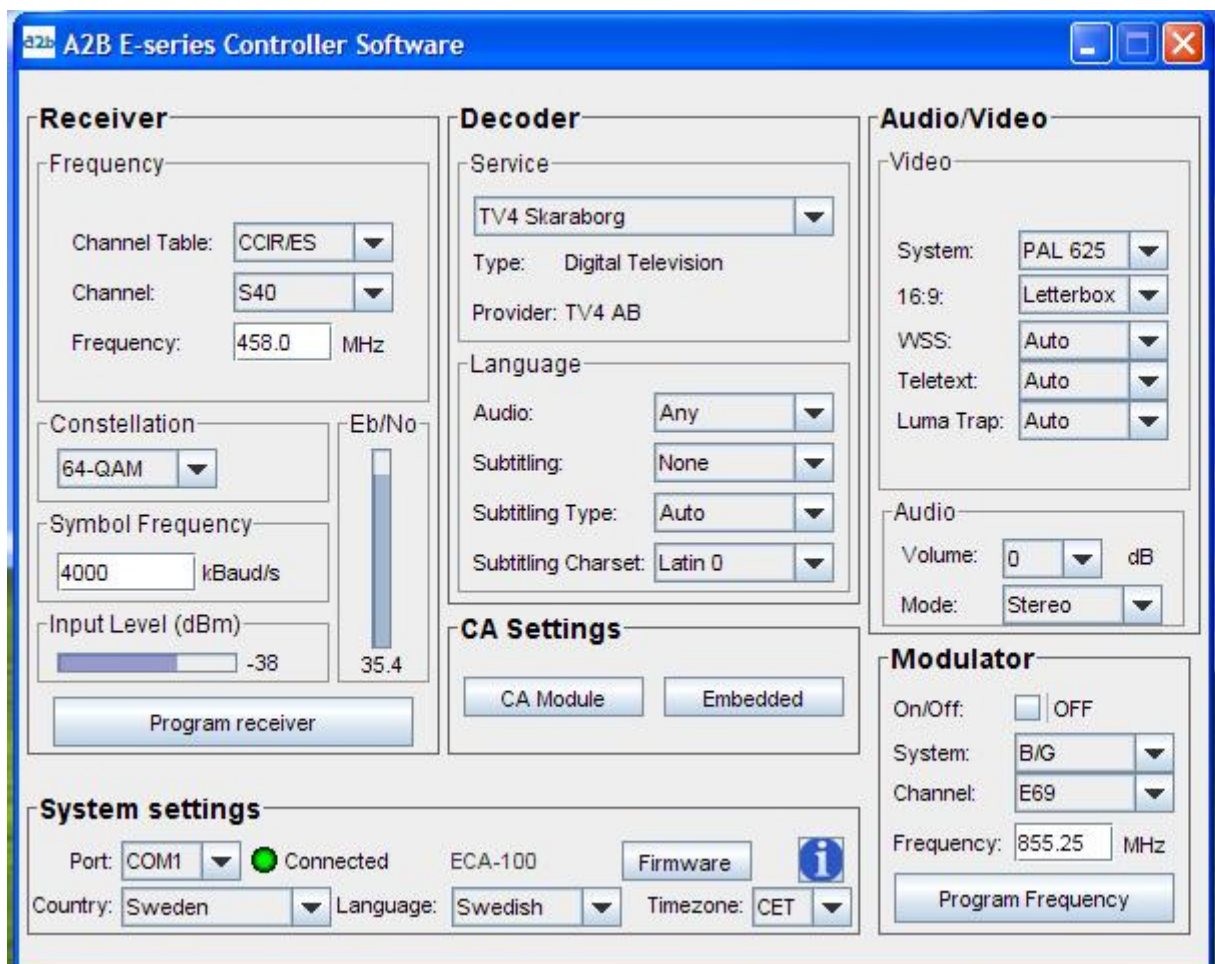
a2b A2B E-series Controller Software

Receiver
Frequency
Channel Table: CCIR/ES
Channel: S40
Frequency: 458.0 MHz
Constellation
64-QAM
Eb/No
Symbol Frequency
4000 kBaud/s
Input Level (dBm)
-38
35.4
Program receiver

Decoder
Service
TV4 Skaraborg
Type: Digital Television
Provider: TV4 AB
Language
Audio: Any
Subtitling: None
Subtitling Type: Auto
Subtitling Charset: Latin 0

CA Settings
CA Module
Embedded

Audio/Video
Video
System: PAL 625
16:9: Letterbox
WSS: Auto
Teletext: Auto
Luma Trap: Auto
Audio
Volume: 0 dB
Mode: Stereo

Modulator
On/Off: OFF
System: B/G
Channel: E69
Frequency: 855.25 MHz
Program Frequency

System settings
Port: COM1 Connected ECA-100 Firmware
Country: Sweden Language: Swedish Timezone: CET